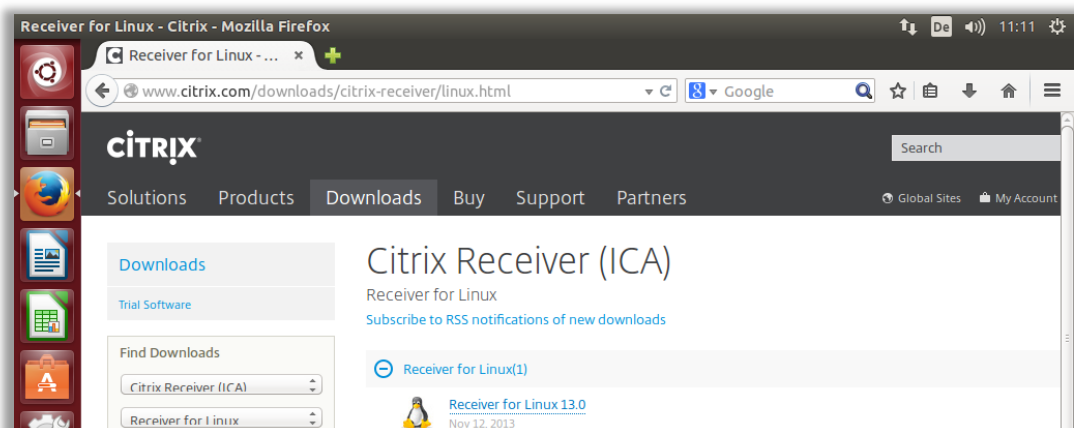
Receiver for Linux - Citrix - Mozilla Firefox

De 11:11

Receiver for Linux - ...

www.citrix.com/downloads/citrix-receiver/linux.html

Google

CiTRIX

Search

Solutions Products Downloads Buy Support Partners

Global Sites My Account

Downloads

Trial Software

Find Downloads

Citrix Receiver (ICA)

Receiver for Linux

Citrix Receiver (ICA)

Receiver for Linux

Subscribe to RSS notifications of new downloads

Receiver for Linux(1)

Receiver for Linux 13.0

Nov 12, 2013